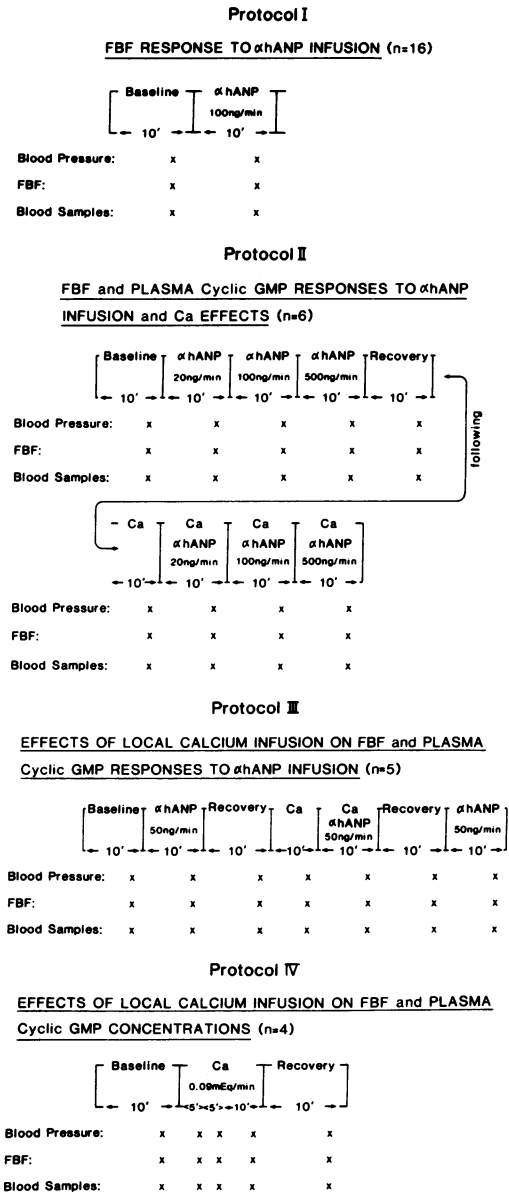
Protocol I

FBF RESPONSE TO αhANP INFUSION (n=16)

Baseline αhANP 100ng/min
10' 10'

Blood Pressure: x x
FBF: x x
Blood Samples: x x

Protocol II

FBF and PLASMA Cyclic GMP RESPONSES TO αhANP INFUSION and Ca EFFECTS (n=6)

Baseline αhANP 20ng/min αhANP 100ng/min αhANP 500ng/min Recovery
10' 10' 10' 10' 10'

Blood Pressure: x x x x x
FBF: x x x x x
Blood Samples: x x x x x

following

Ca Ca αhANP 20ng/min Ca αhANP 100ng/min Ca αhANP 500ng/min
10' 10' 10' 10'

Blood Pressure: x x x x
FBF: x x x x
Blood Samples: x x x x

Protocol III

EFFECTS OF LOCAL CALCIUM INFUSION ON FBF and PLASMA Cyclic GMP RESPONSES TO αhANP INFUSION (n=5)

Baseline αhANP 50ng/min Recovery Ca Ca αhANP 50ng/min Recovery αhANP 50ng/min
10' 10' 10' 10' 10' 10' 10'

Blood Pressure: x x x x x x x
FBF: x x x x x x x
Blood Samples: x x x x x x x

Protocol IV

EFFECTS OF LOCAL CALCIUM INFUSION ON FBF and PLASMA Cyclic GMP CONCENTRATIONS (n=4)

Baseline Ca 0.09mEq/min Recovery
10' 5' 5' 10' 10'

Blood Pressure: x x x x x
FBF: x x x x x
Blood Samples: x x x x x